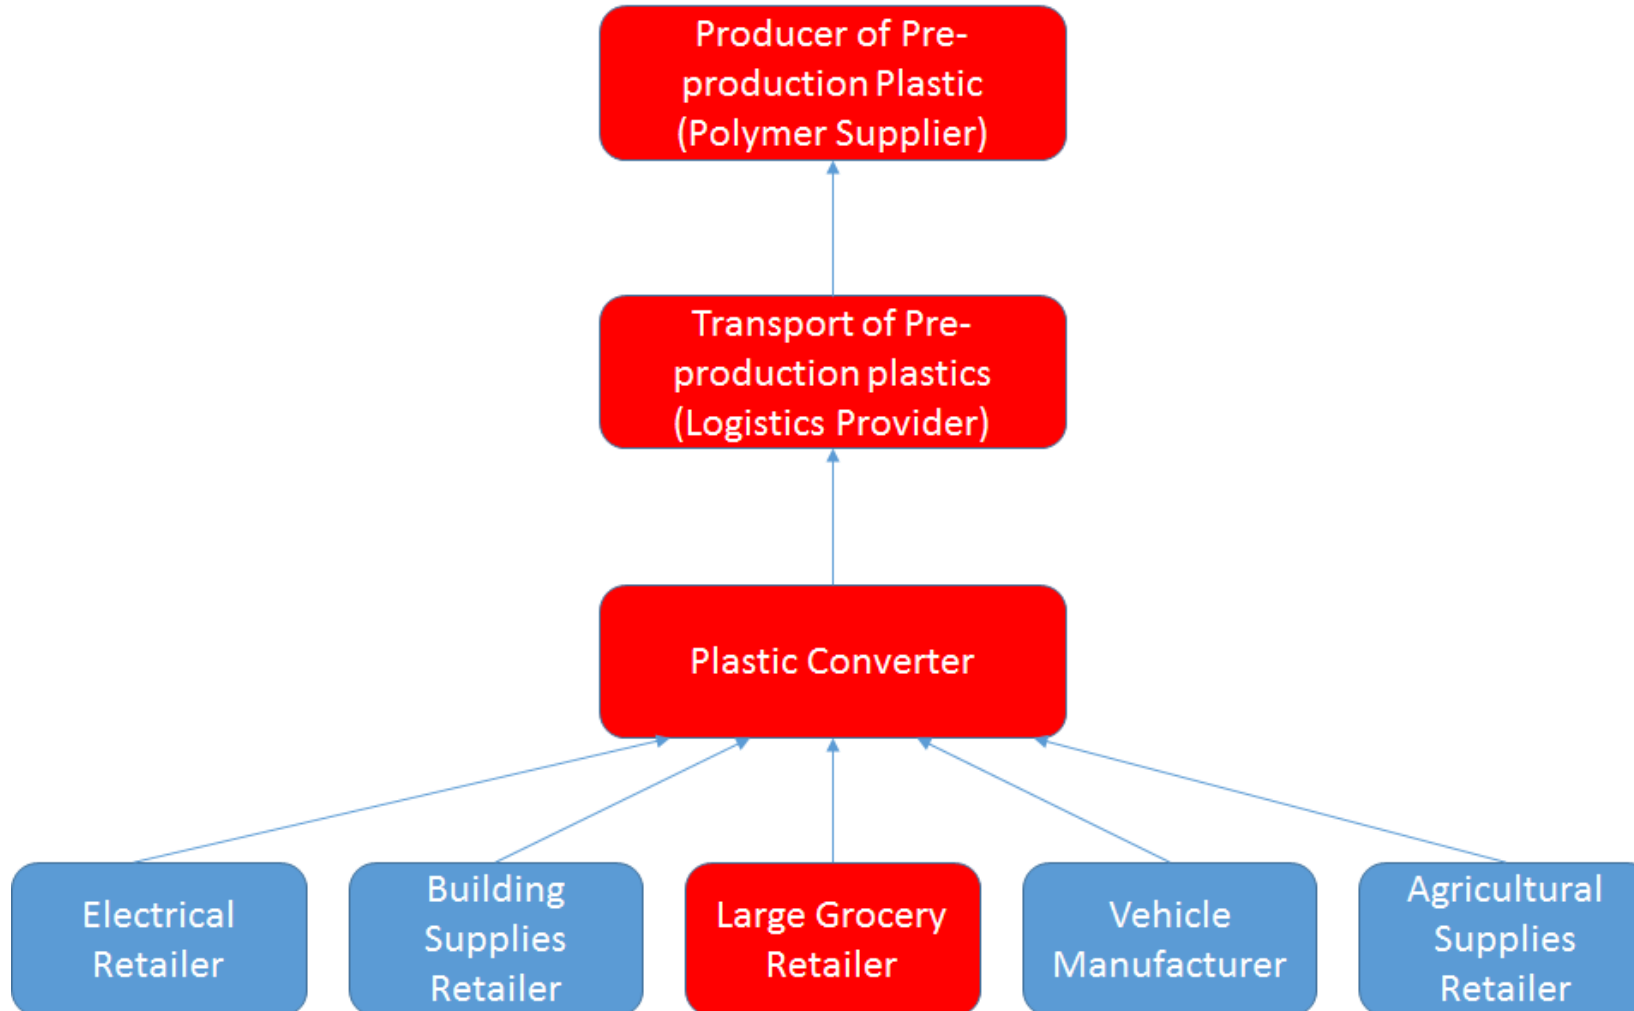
Producer of Pre-production Plastic (Polymer Supplier)

Transport of Pre-production plastics (Logistics Provider)

Plastic Converter

Electrical Retailer

Building Supplies Retailer

Large Grocery Retailer

Vehicle Manufacturer

Agricultural Supplies Retailer